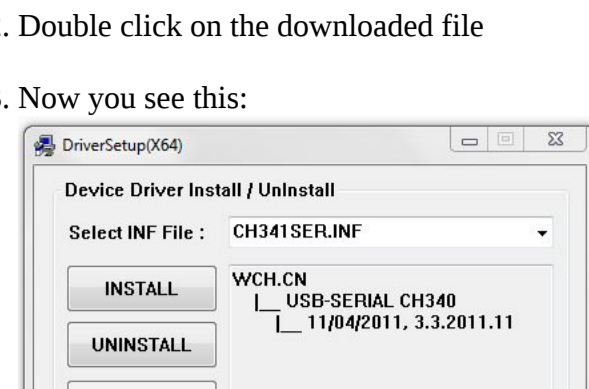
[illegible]. Double click on the downloaded file

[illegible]. Now you see this:

DriverSetup(X64)

Device Driver Install / UnInstall

Select INF File : CH341SER.INF

INSTALL

UNINSTALL

WCH.CN
|__ USB-SERIAL CH340
|__ 11/04/2011, 3.3.2011.11